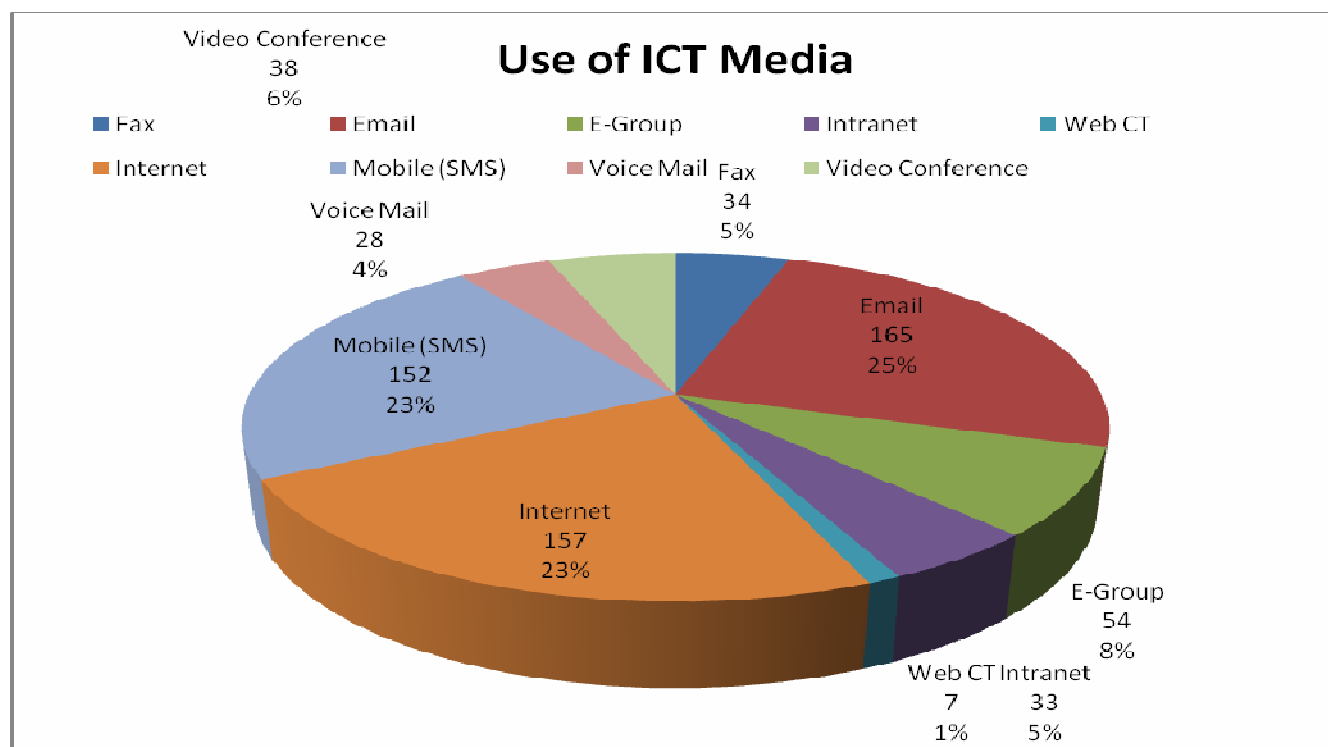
Video Conference
38
6%

Use of ICT Media

Fax
Email
E-Group
Intranet
Web CT
Internet
Mobile (SMS)
Voice Mail
Video Conference

Fax
34
5%

Voice Mail
28
4%

Email
165
25%

Mobile (SMS)
152
23%

Internet
157
23%

E-Group
54
8%

Web CT
7
1%

Intranet
33
5%